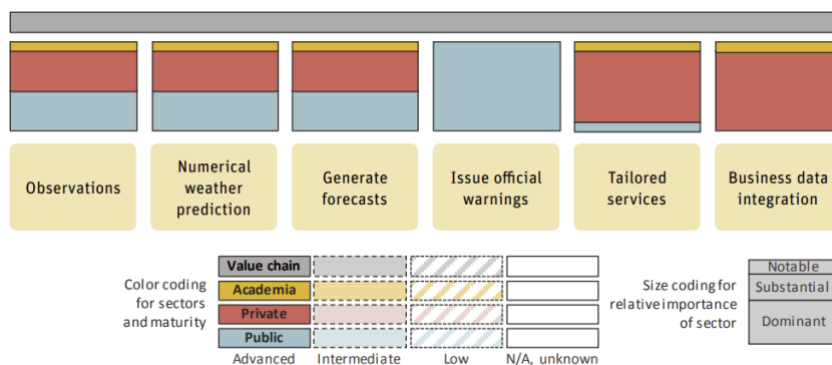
Observations

Numerical weather prediction

Generate forecasts

Issue official warnings

Tailored services

Business data integration

Color coding for sectors and maturity

| Value chain | | | |
|---|---|---|---|
| Academia | | | |
| Private | | | |
| Public | | | |
| Advanced | Intermediate | Low | N/A, unknown |

Size coding for relative importance of sector

Notable
Substantial
Dominant